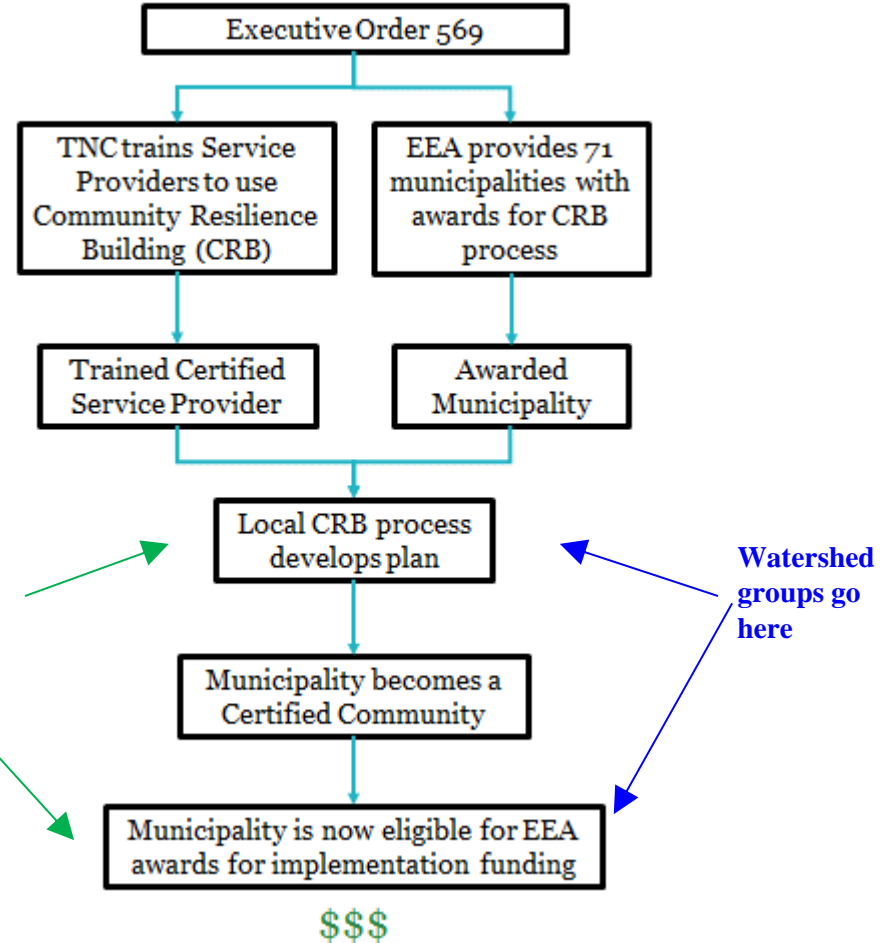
Executive Order 569

TNC trains Service Providers to use Community Resilience Building (CRB)

EEA provides 71 municipalities with awards for CRB process

Trained Certified Service Provider

Awarded Municipality

Local CRB process develops plan

Watershed groups go here

Municipality becomes a Certified Community

Municipality is now eligible for EEA awards for implementation funding

$$$